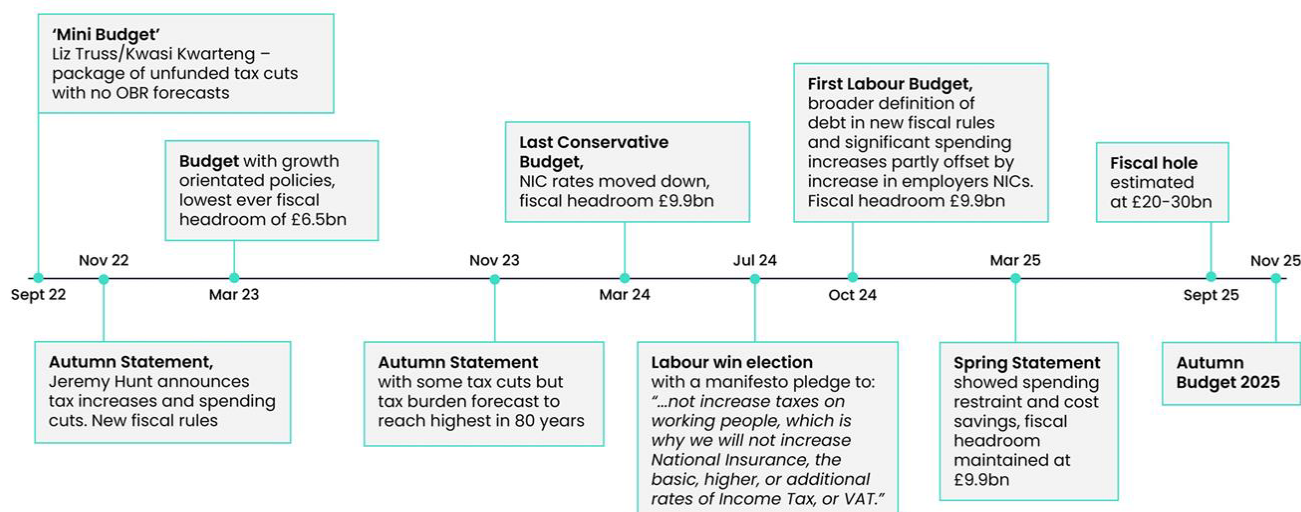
**'Mini Budget'**
Liz Truss/Kwasi Kwarteng – package of unfunded tax cuts with no OBR forecasts

**Budget** with growth orientated policies, lowest ever fiscal headroom of £6.5bn

**Last Conservative Budget,**
NIC rates moved down, fiscal headroom £9.9bn

**First Labour Budget,**
broader definition of debt in new fiscal rules and significant spending increases partly offset by increase in employers NICs. Fiscal headroom £9.9bn

**Fiscal hole**
estimated at £20-30bn

Sept 22

Nov 22

Mar 23

Nov 23

Mar 24

Jul 24

Oct 24

Mar 25

Sept 25

Nov 25

**Autumn Statement,**
Jeremy Hunt announces tax increases and spending cuts. New fiscal rules

**Autumn Statement**
with some tax cuts but tax burden forecast to reach highest in 80 years

**Labour win election**
with a manifesto pledge to:
*"...not increase taxes on working people, which is why we will not increase National Insurance, the basic, higher, or additional rates of Income Tax, or VAT."*

**Spring Statement**
showed spending restraint and cost savings, fiscal headroom maintained at £9.9bn

**Autumn Budget 2025**